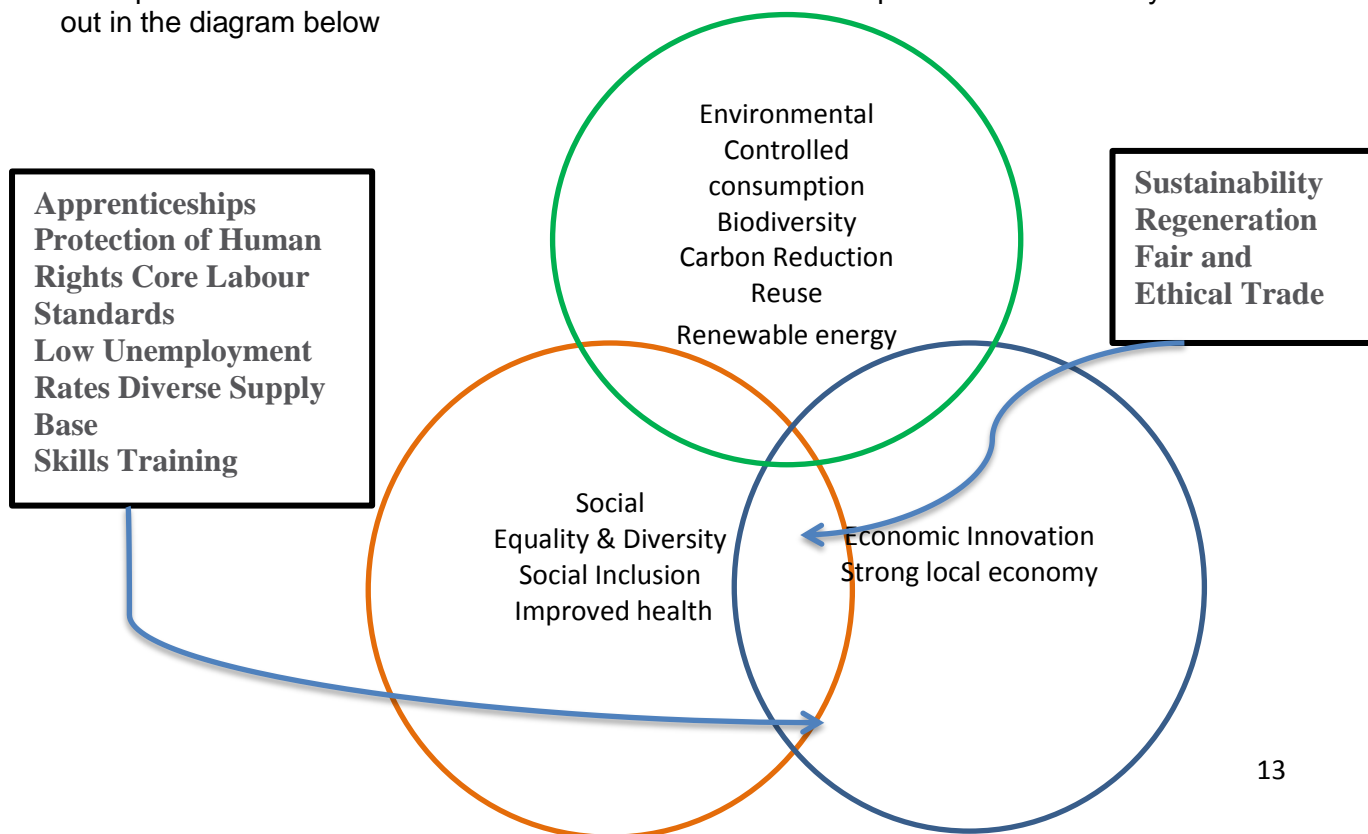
out in the diagram below

Apprenticeships
Protection of Human Rights Core Labour Standards
Low Unemployment Rates Diverse Supply Base
Skills Training

Environmental
Controlled consumption
Biodiversity
Carbon Reduction
Reuse
Renewable energy

Sustainability
Regeneration
Fair and Ethical Trade

Social
Equality & Diversity
Social Inclusion
Improved health

Economic Innovation
Strong local economy

13